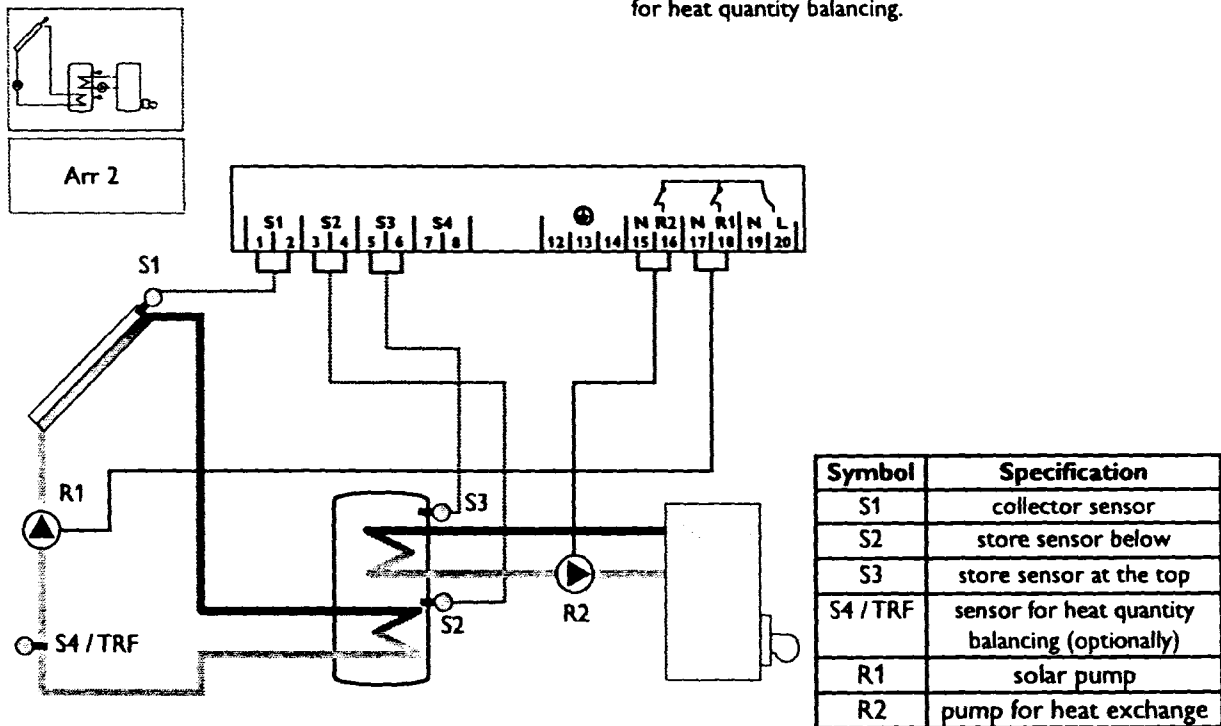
for heat quantity balancing.

Arr 2

S1 S2 S3 S4
1 2 3 4 5 6 7 8 12 13 14 N R2 N R1 N L
15 16 17 18 19 20

S1

R1

S3

S2

R2

S4 / TRF

| Symbol | Specification |
|---|---|
| S1 | collector sensor |
| S2 | store sensor below |
| S3 | store sensor at the top |
| S4 / TRF | sensor for heat quantity balancing (optionally) |
| R1 | solar pump |
| R2 | pump for heat exchange |